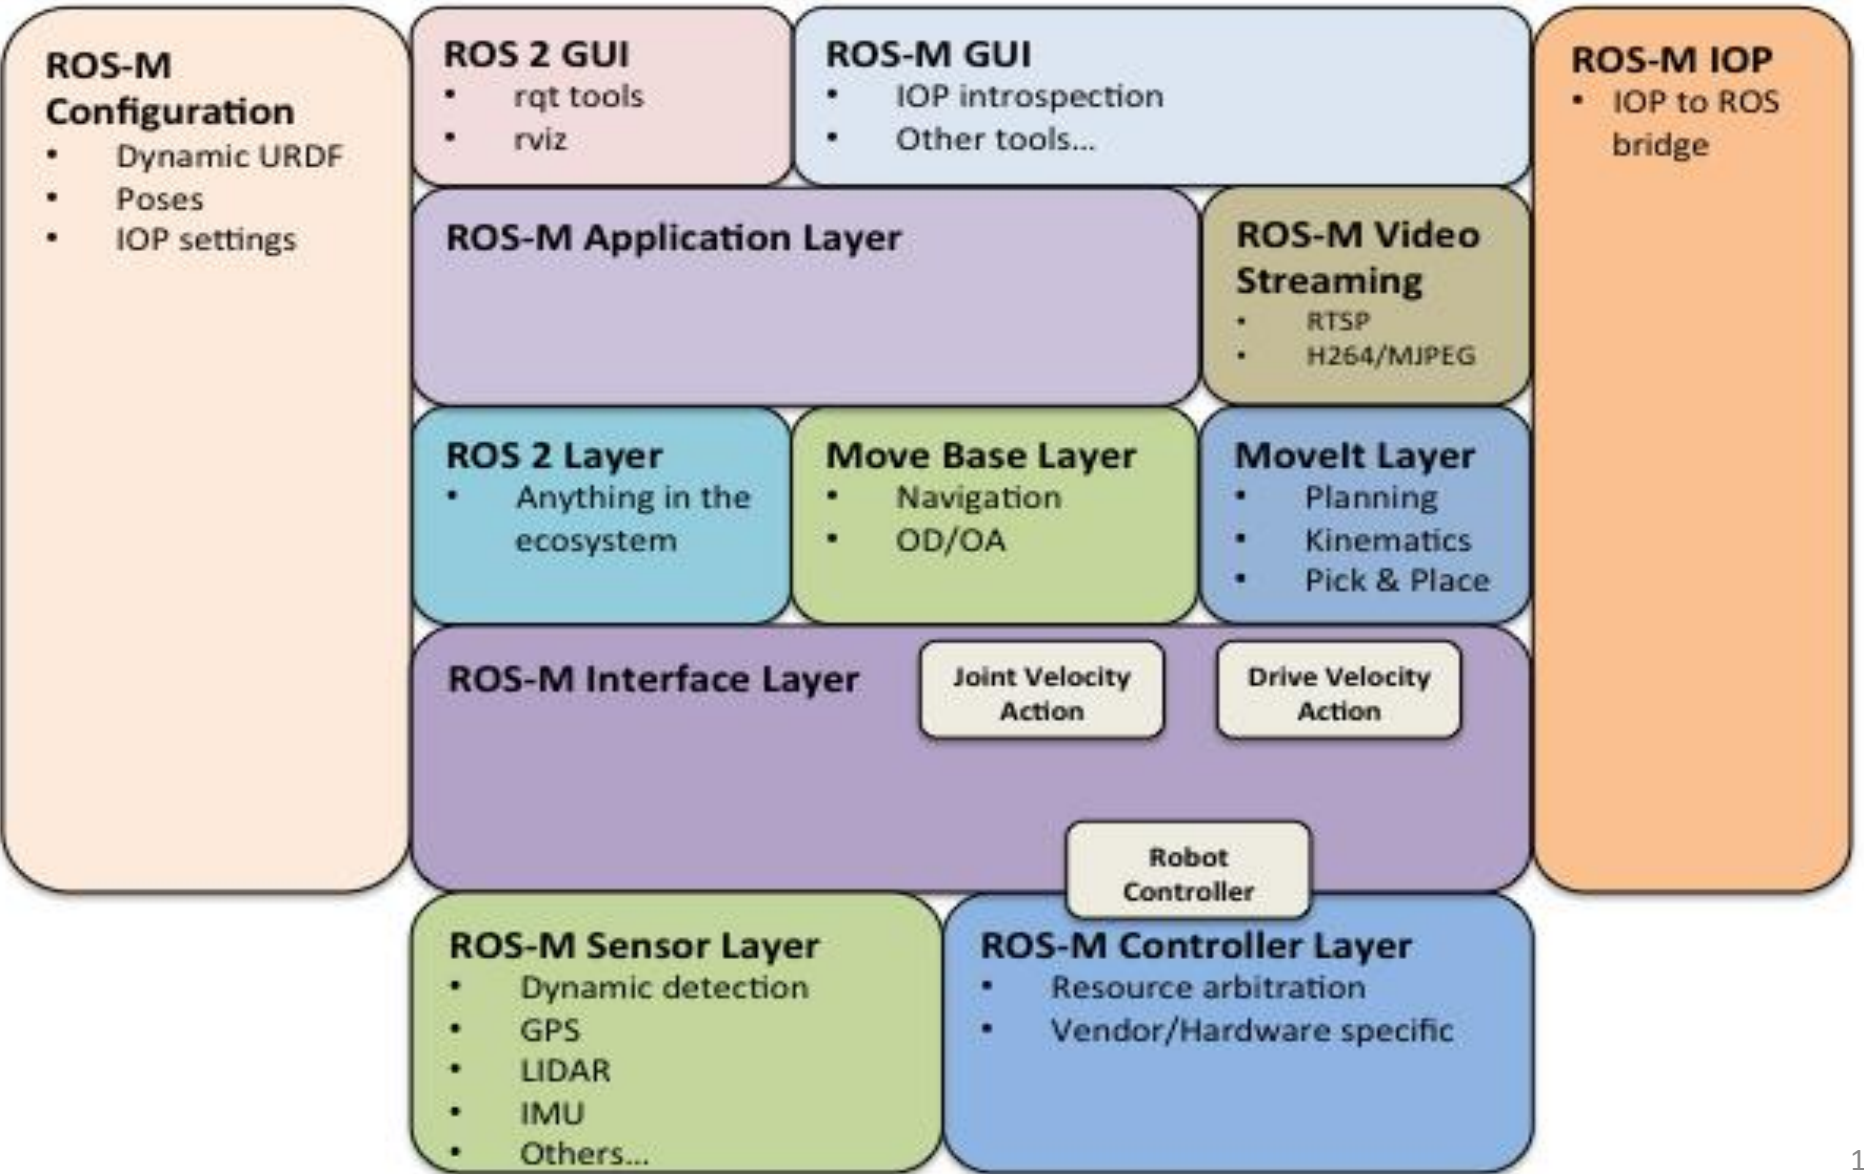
ROS-M Configuration
- Dynamic URDF
- Poses
- IOP settings

ROS 2 GUI
- rqt tools
- rviz

ROS-M GUI
- IOP introspection
- Other tools...

ROS-M IOP
- IOP to ROS bridge

ROS-M Application Layer

ROS-M Video Streaming
- RTSP
- H264/MJPEG

ROS 2 Layer
- Anything in the ecosystem

Move Base Layer
- Navigation
- OD/OA

MoveIt Layer
- Planning
- Kinematics
- Pick & Place

ROS-M Interface Layer

Joint Velocity Action

Drive Velocity Action

Robot Controller

ROS-M Sensor Layer
- Dynamic detection
- GPS
- LIDAR
- IMU
- Others...

ROS-M Controller Layer
- Resource arbitration
- Vendor/Hardware specific

1